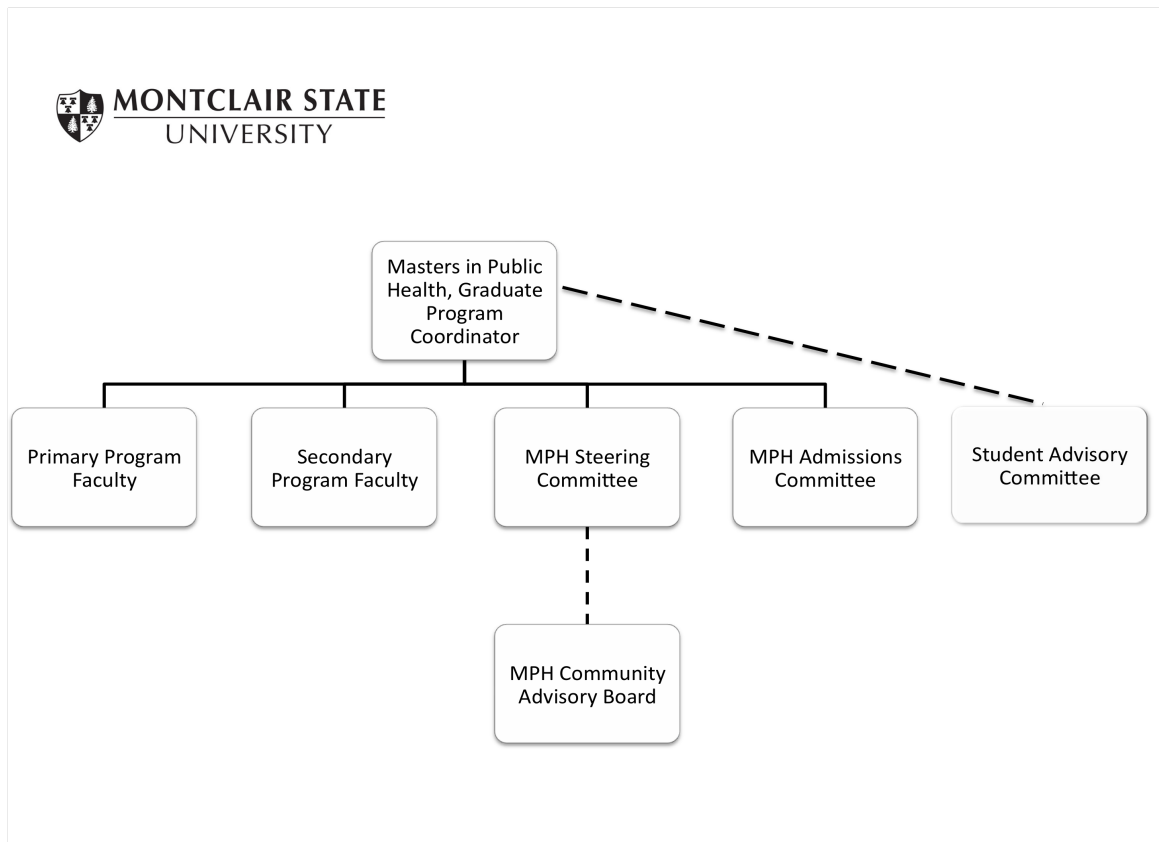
MONTCLAIR STATE
UNIVERSITY

Masters in Public Health, Graduate Program Coordinator

Primary Program Faculty

Secondary Program Faculty

MPH Steering Committee

MPH Admissions Committee

Student Advisory Committee

MPH Community Advisory Board